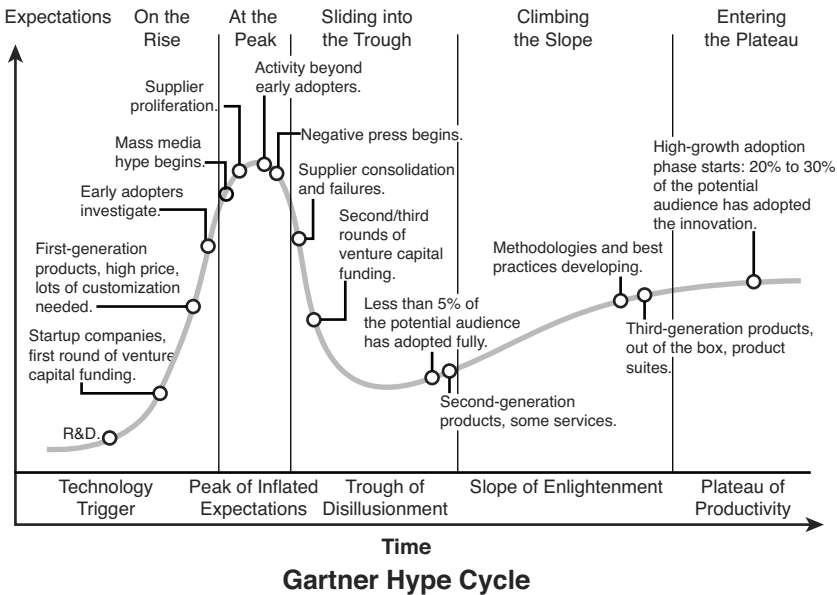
Expectations

On the Rise

At the Peak

Sliding into the Trough

Climbing the Slope

Entering the Plateau

Supplier proliferation.

Activity beyond early adopters.

Mass media hype begins.

Negative press begins.

Supplier consolidation and failures.

Early adopters investigate.

Second/third rounds of venture capital funding.

First-generation products, high price, lots of customization needed.

High-growth adoption phase starts: 20% to 30% of the potential audience has adopted the innovation.

Methodologies and best practices developing.

Less than 5% of the potential audience has adopted fully.

Startup companies, first round of venture capital funding.

Third-generation products, out of the box, product suites.

Second-generation products, some services.

R&D.

Technology Trigger

Peak of Inflated Expectations

Trough of Disillusionment

Slope of Enlightenment

Plateau of Productivity

Time

Gartner Hype Cycle